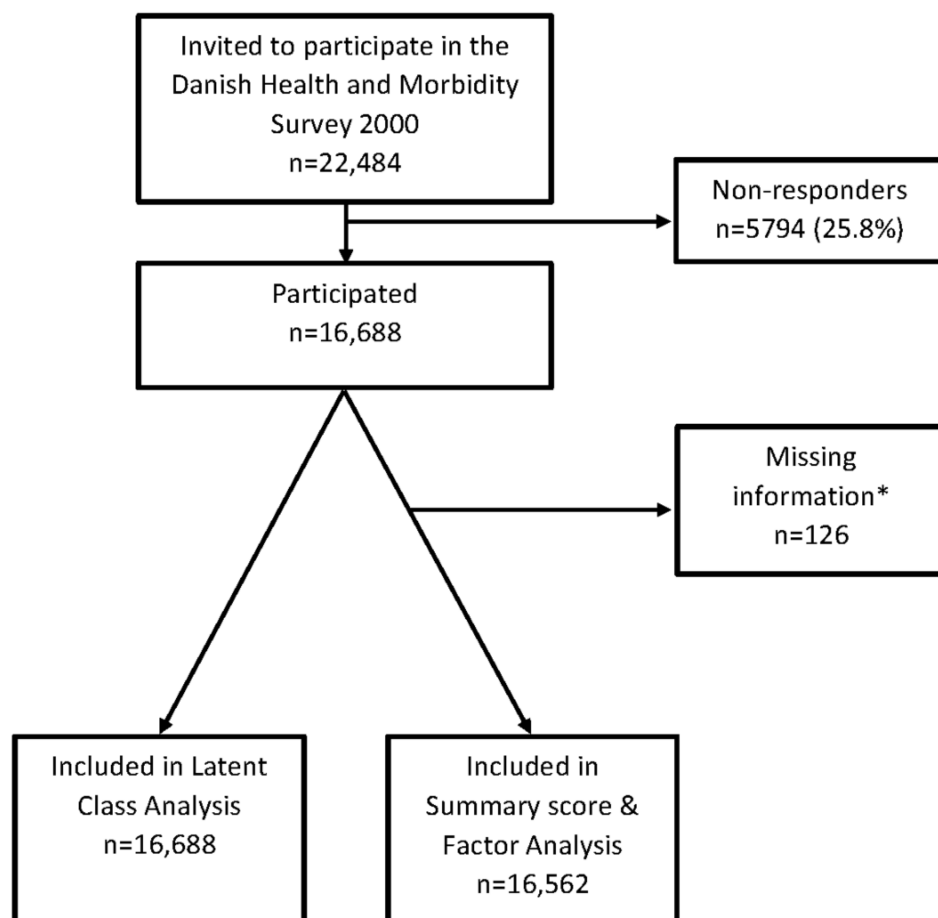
Invited to participate in the Danish Health and Morbidity Survey 2000
n=22,484

Non-responders
n=5794 (25.8%)

Participated
n=16,688

Missing information*
n=126

Included in Latent Class Analysis
n=16,688

Included in Summary score & Factor Analysis
n=16,562